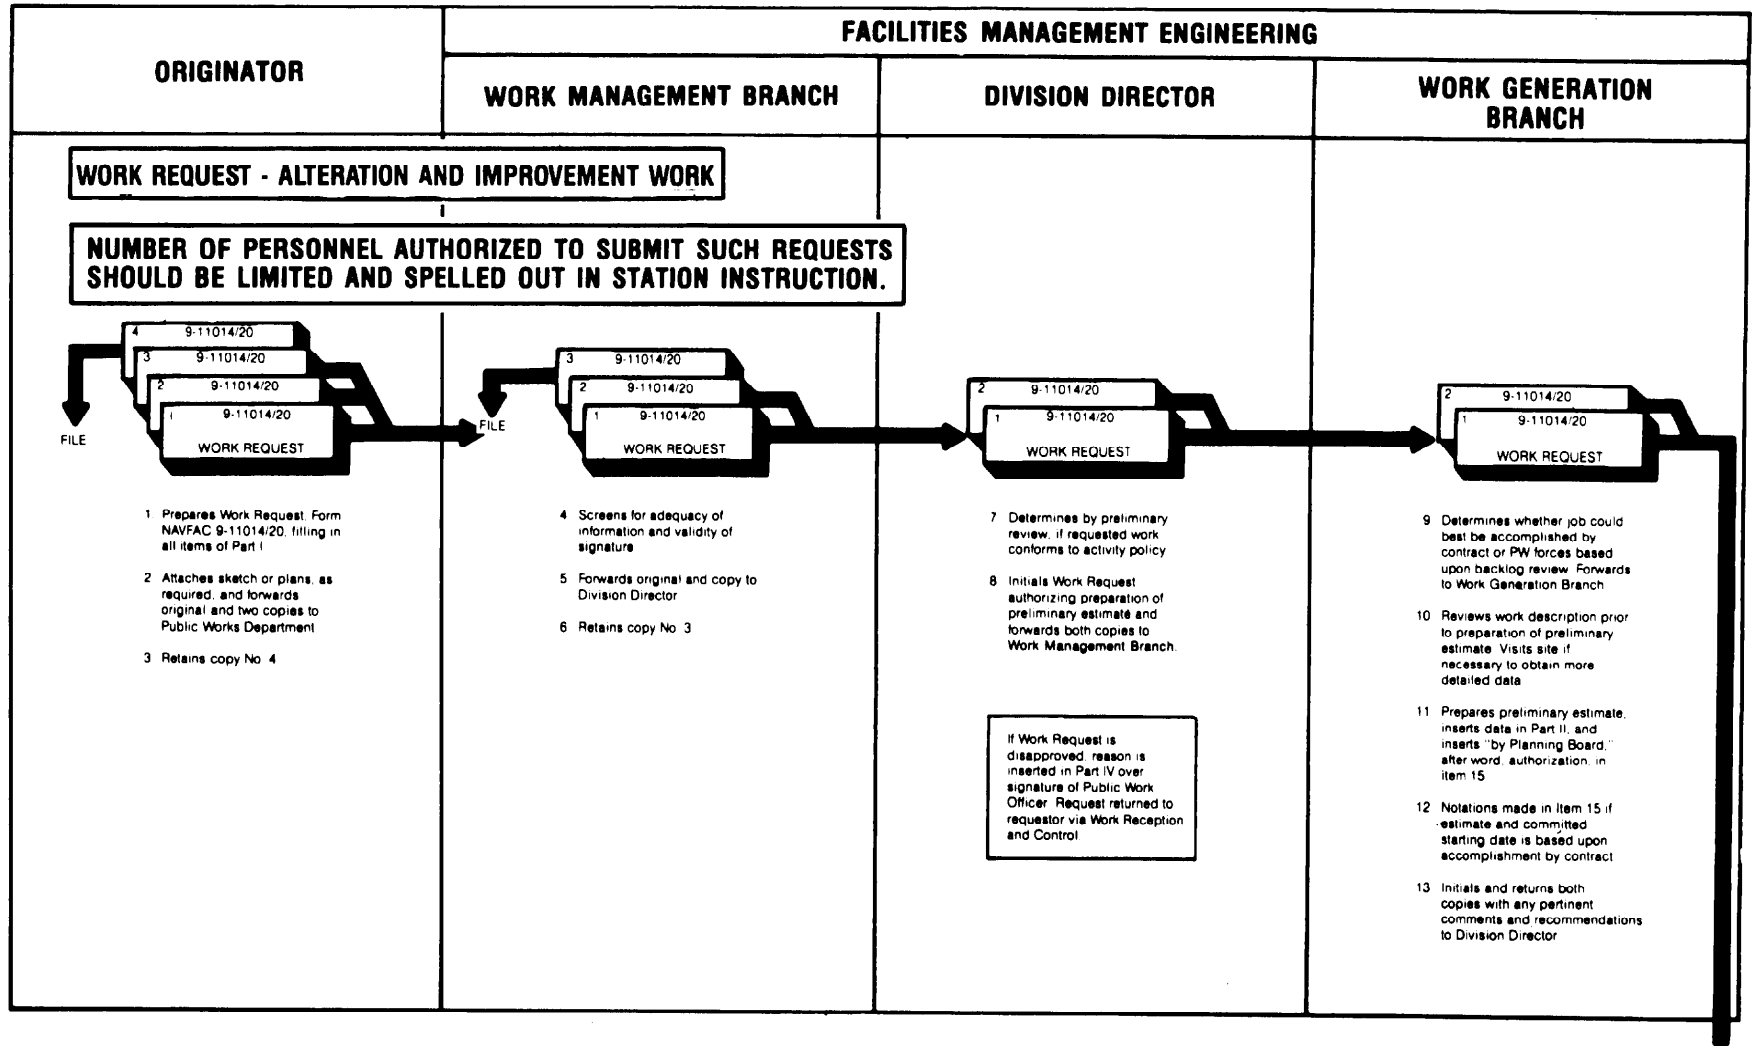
ORIGINATOR

FACILITIES MANAGEMENT ENGINEERING

WORK MANAGEMENT BRANCH

DIVISION DIRECTOR

WORK GENERATION BRANCH

WORK REQUEST - ALTERATION AND IMPROVEMENT WORK

NUMBER OF PERSONNEL AUTHORIZED TO SUBMIT SUCH REQUESTS SHOULD BE LIMITED AND SPELLED OUT IN STATION INSTRUCTION.

4 9-11014/20
3 9-11014/20
2 9-11014/20
1 9-11014/20
WORK REQUEST

FILE

1 Prepares Work Request, Form NAVFAC 9-11014/20, filling in all items of Part I

2 Attaches sketch or plans, as required, and forwards original and two copies to Public Works Department

3 Retains copy No 4

3 9-11014/20
2 9-11014/20
1 9-11014/20
WORK REQUEST

FILE

4 Screens for adequacy of information and validity of signature

5 Forwards original and copy to Division Director

6 Retains copy No 3

2 9-11014/20
1 9-11014/20
WORK REQUEST

7 Determines by preliminary review, if requested work conforms to activity policy

8 Initials Work Request authorizing preparation of preliminary estimate and forwards both copies to Work Management Branch.

If Work Request is disapproved, reason is inserted in Part IV over signature of Public Work Officer. Request returned to requestor via Work Reception and Control.

2 9-11014/20
1 9-11014/20
WORK REQUEST

9 Determines whether job could best be accomplished by contract or PW forces based upon backlog review. Forwards to Work Generation Branch

10 Reviews work description prior to preparation of preliminary estimate. Visits site if necessary to obtain more detailed data

11 Prepares preliminary estimate, inserts data in Part II, and inserts "by Planning Board," after word, authorization, in item 15

12 Notations made in Item 15 if estimate and committed starting date is based upon accomplishment by contract

13 Initials and returns both copies with any pertinent comments and recommendations to Division Director